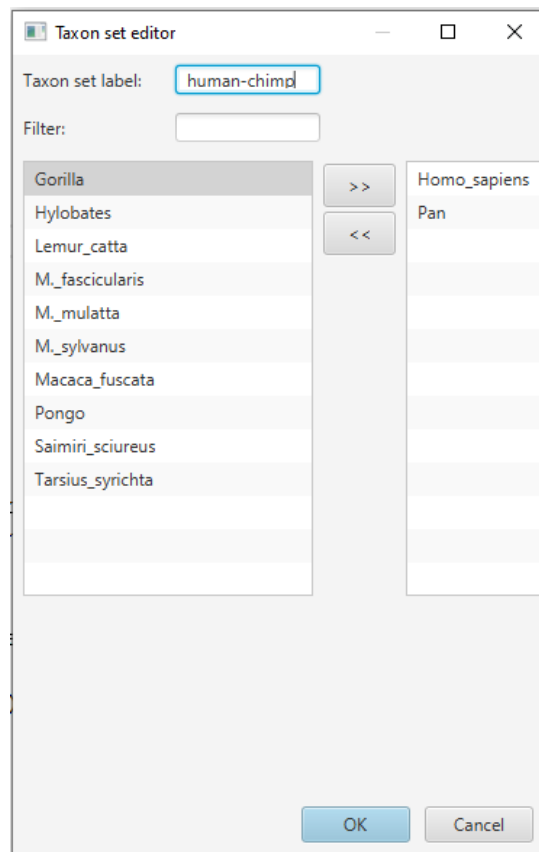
Taxon set editor

Taxon set label: human-chimp

Filter:

Gorilla
Hylobates
Lemur_catta
M._fascicularis
M._mulatta
M._sylvanus
Macaca_fuscata
Pongo
Saimiri_sciureus
Tarsius_syrichta

>>
<<

Homo_sapiens
Pan

OK
Cancel